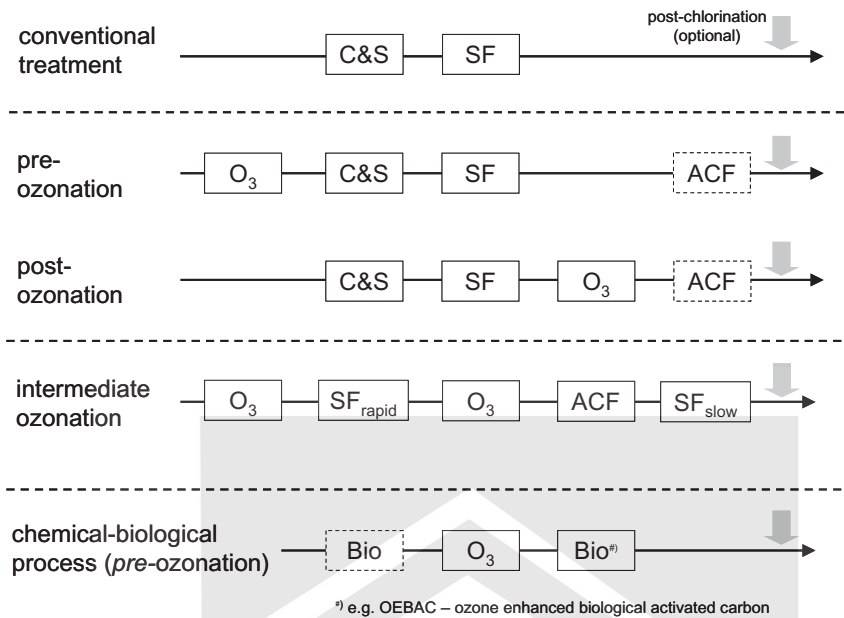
conventional treatment

C&S

SF

post-chlorination (optional)

pre-ozonation

$O_3$

C&S

SF

ACF

post-ozonation

C&S

SF

$O_3$

ACF

intermediate ozonation

$O_3$

$SF_{rapid}$

$O_3$

ACF

$SF_{slow}$

chemical-biological process (*pre*-ozonation)

Bio

$O_3$

Bio$^{\#)}$

$^{\#)}$ e.g. OEBAC – ozone enhanced biological activated carbon